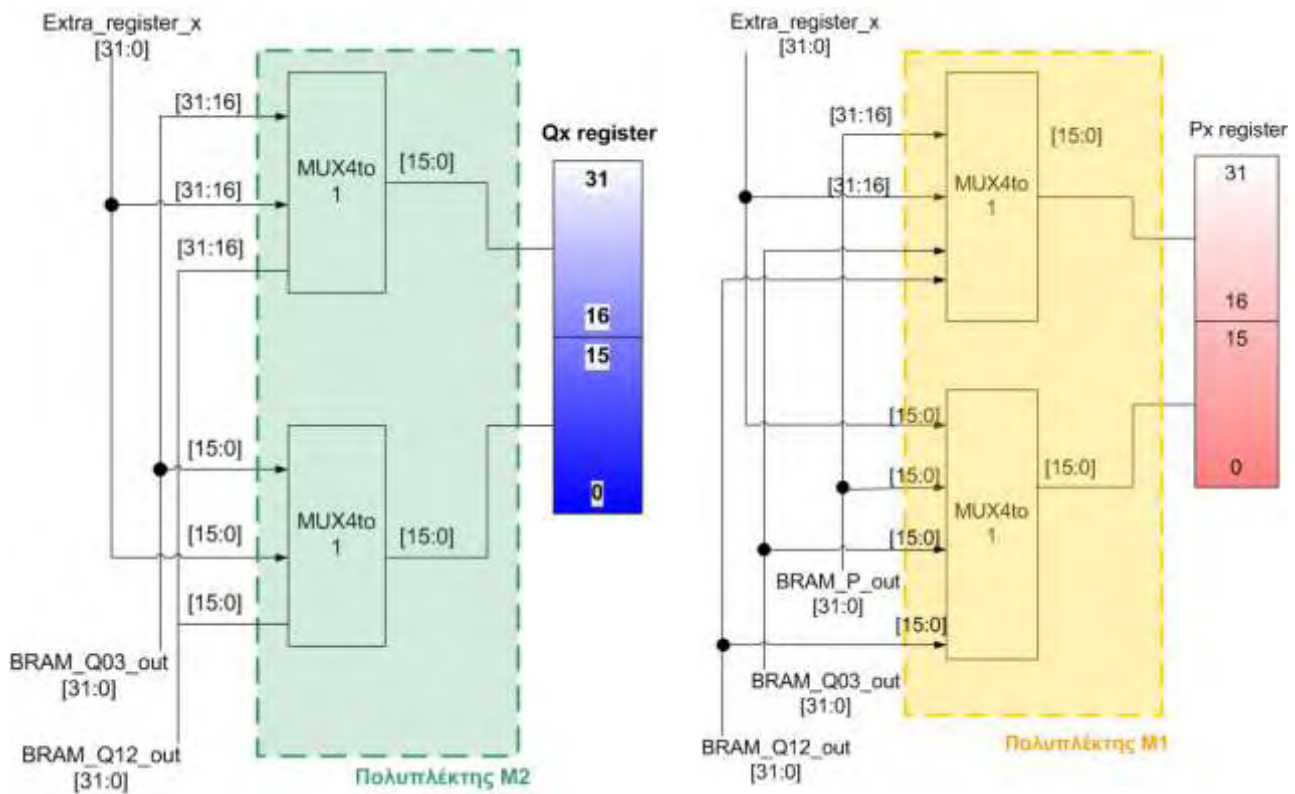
Extra_register_x
[31:0]

[31:16]
[31:16]
[31:16]
MUX4to 1
[15:0]
Qx register
31
16
15
0
[15:0]
[15:0]
[15:0]
MUX4to 1
[15:0]
BRAM_Q03_out
[31:0]
BRAM_Q12_out
[31:0]
Πολυπλέκτης Μ2

Extra_register_x
[31:0]
[31:16]
[31:16]
MUX4to 1
[15:0]
Px register
31
16
15
0
[15:0]
[15:0]
[15:0]
[15:0]
MUX4to 1
[15:0]
BRAM_P_out
[31:0]
BRAM_Q03_out
[31:0]
BRAM_Q12_out
[31:0]
Πολυπλέκτης Μ1